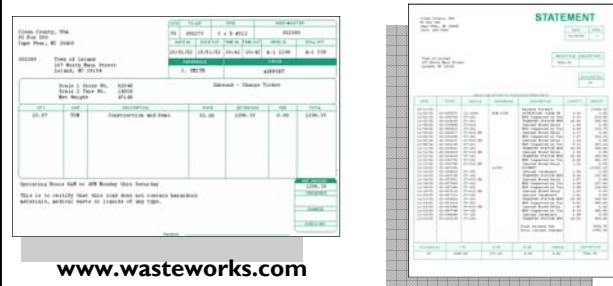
Ocean County, USA
PO Box 000
Cape Fear, NC 28405

002389 Town of Leland
107 North Main Street
Leland, NC 28158

| SITE | TICKET | TYPE | HAULER/METER |
|---|---|---|---|
| 01 | 000273 | C & D #512 | 002389 |

Inbound - Charge Ticket

Scale 1 Gross Wt. 620.40
Scale 2 Tare Wt. 149.00
Net Weight 471.40

| QTY | UNIT | DESCRIPTION | RATE | EXTENSION | TAX | TOTAL |
|---|---|---|---|---|---|---|
| 23.57 | TON | Construction and Demo | 55.00 | 1296.35 | 0.00 | 1296.35 |

Operating Hours 8AM to 4PM Monday thru Saturday

This is to certify that this load does not contain hazardous materials, medical waste or liquids of any type.

1296.35

www.wasteworks.com

STATEMENT